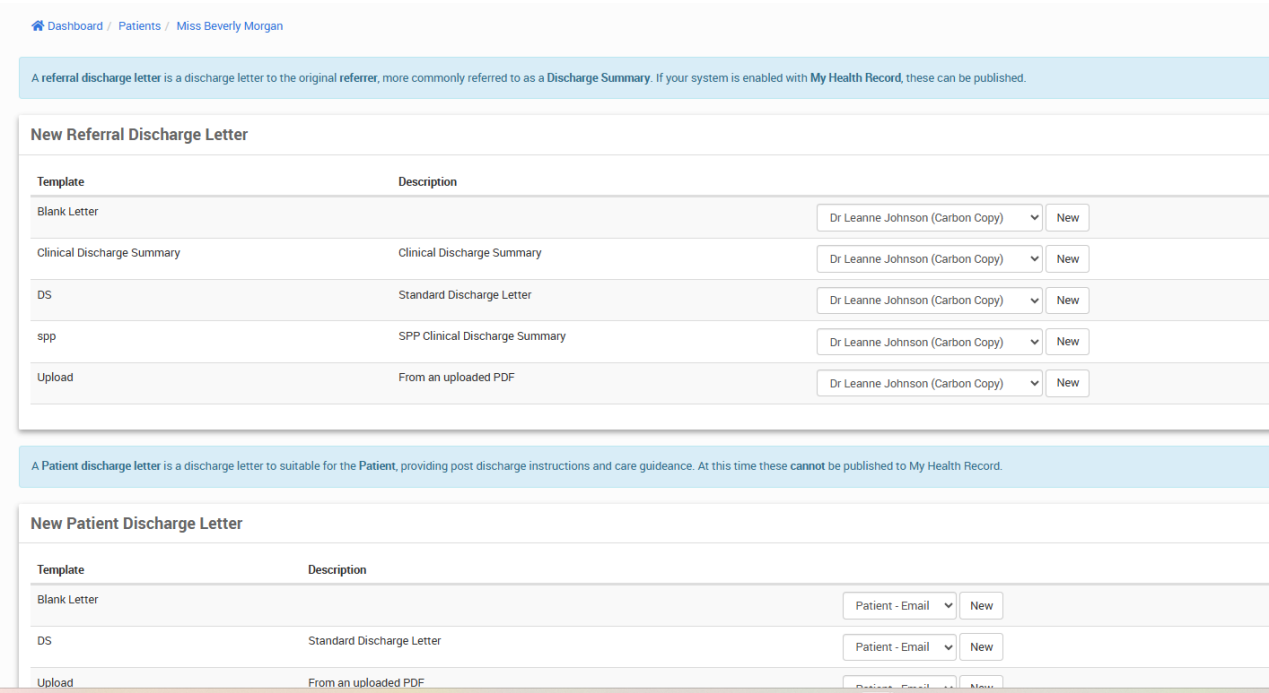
Dashboard / Patients / Miss Beverly Morgan

A referral discharge letter is a discharge letter to the original referrer, more commonly referred to as a Discharge Summary. If your system is enabled with My Health Record, these can be published.

New Referral Discharge Letter

| Template | Description | | |
|---|---|---|---|
| Blank Letter | | Dr Leanne Johnson (Carbon Copy) | New |
| Clinical Discharge Summary | Clinical Discharge Summary | Dr Leanne Johnson (Carbon Copy) | New |
| DS | Standard Discharge Letter | Dr Leanne Johnson (Carbon Copy) | New |
| spp | SPP Clinical Discharge Summary | Dr Leanne Johnson (Carbon Copy) | New |
| Upload | From an uploaded PDF | Dr Leanne Johnson (Carbon Copy) | New |

A Patient discharge letter is a discharge letter to suitable for the Patient, providing post discharge instructions and care guideance. At this time these cannot be published to My Health Record.

New Patient Discharge Letter

| Template | Description | | |
|---|---|---|---|
| Blank Letter | | Patient - Email | New |
| DS | Standard Discharge Letter | Patient - Email | New |
| Upload | From an uploaded PDF | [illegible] | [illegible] |